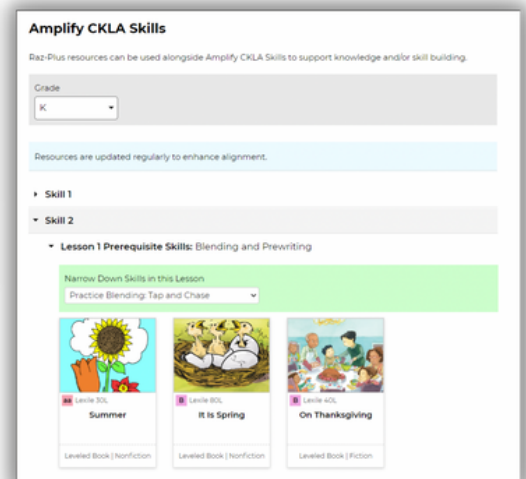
Amplify CKLA Skills

Raz-Plus resources can be used alongside Amplify CKLA Skills to support knowledge and/or skill building.

Grade

K

Resources are updated regularly to enhance alignment.

Skill 1

Skill 2

Lesson 1 Prerequisite Skills: Blending and Prewriting

Narrow Down Skills in this Lesson

Practice Blending: Tap and Chase

aa Lexile 30L

Summer

Leveled Book | Nonfiction

B Lexile 80L

It Is Spring

Leveled Book | Nonfiction

B Lexile 40L

On Thanksgiving

Leveled Book | Fiction